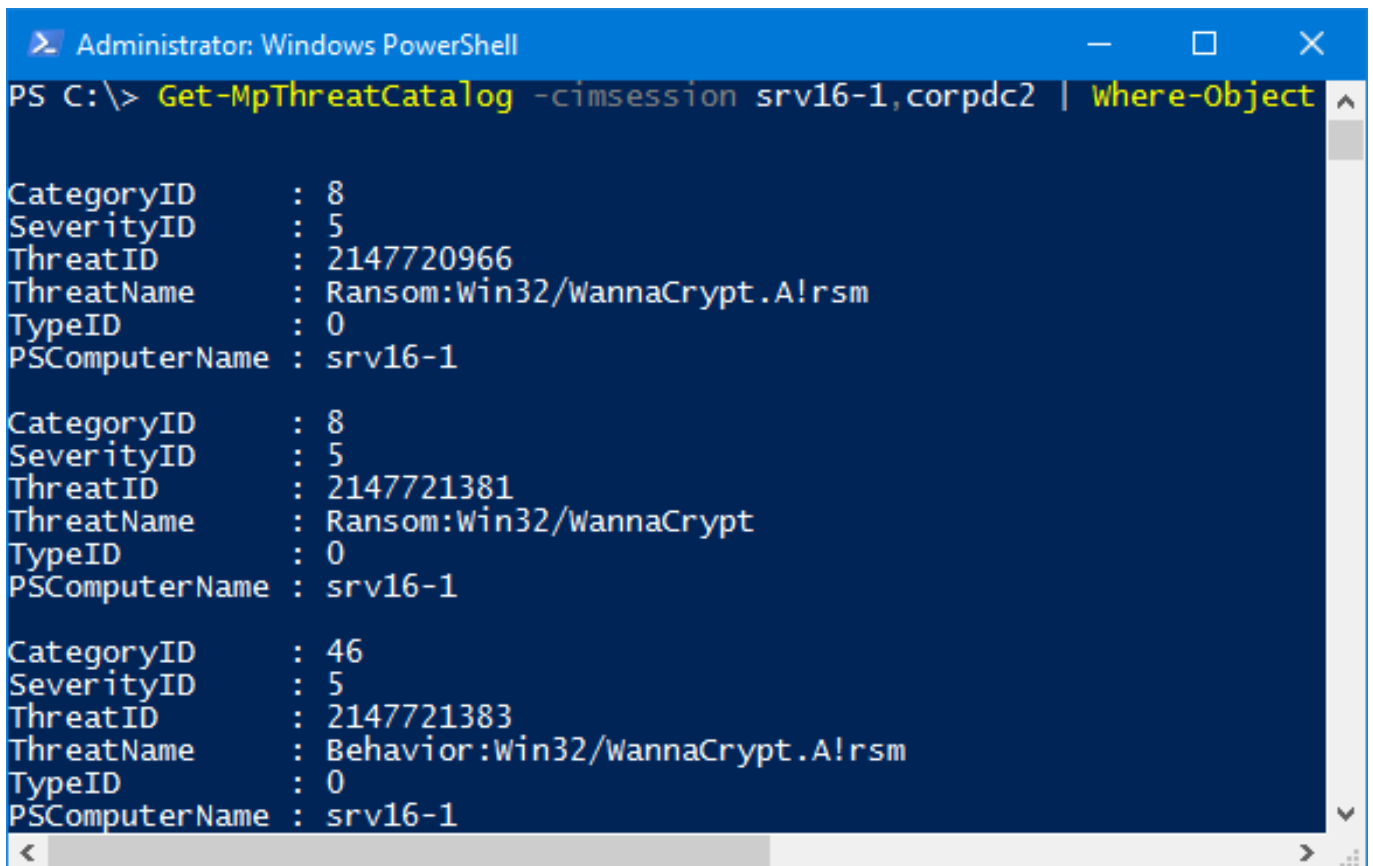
Administrator: Windows PowerShell

PS C:\> Get-MpThreatCatalog -cimsession srv16-1,corpdc2 | Where-Object

CategoryID     : 8
SeverityID     : 5
ThreatID       : 2147720966
ThreatName     : Ransom:Win32/WannaCrypt.A!rsm
TypeID         : 0
PSComputerName : srv16-1

CategoryID     : 8
SeverityID     : 5
ThreatID       : 2147721381
ThreatName     : Ransom:Win32/WannaCrypt
TypeID         : 0
PSComputerName : srv16-1

CategoryID     : 46
SeverityID     : 5
ThreatID       : 2147721383
ThreatName     : Behavior:Win32/WannaCrypt.A!rsm
TypeID         : 0
PSComputerName : srv16-1